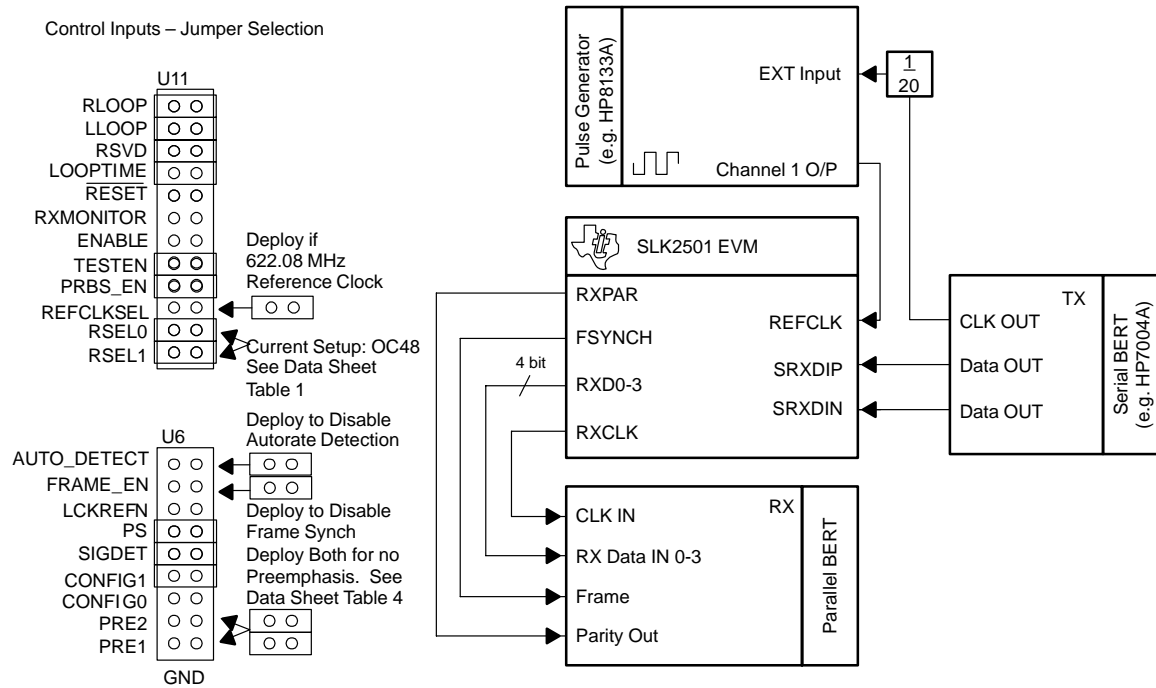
Control Inputs – Jumper Selection

U11
RLOOP
LLOOP
RSVD
LOOPTIME
RESET
RXMONITOR
ENABLE
TESTEN
PRBS_EN
REFCLKSEL
RSEL0
RSEL1

Deploy if 622.08 MHz Reference Clock

Current Setup: OC48 See Data Sheet Table 1

U6
AUTO_DETECT
FRAME_EN
LCKREFN
PS
SIGDET
CONFIG1
CONFIG0
PRE2
PRE1
GND

Deploy to Disable Autorate Detection

Deploy to Disable Frame Synch

Deploy Both for no Preemphasis. See Data Sheet Table 4

Pulse Generator (e.g. HP8133A)
EXT Input
Channel 1 O/P

$\frac{1}{20}$

SLK2501 EVM
RXPAR
FSYNCH
4 bit
RXD0-3
RXCLK
REFCLK
SRXDIP
SRXDIN

TX
CLK OUT
Data OUT
Data OUT
Serial BERT (e.g. HP7004A)

RX
CLK IN
RX Data IN 0-3
Frame
Parity Out
Parallel BERT